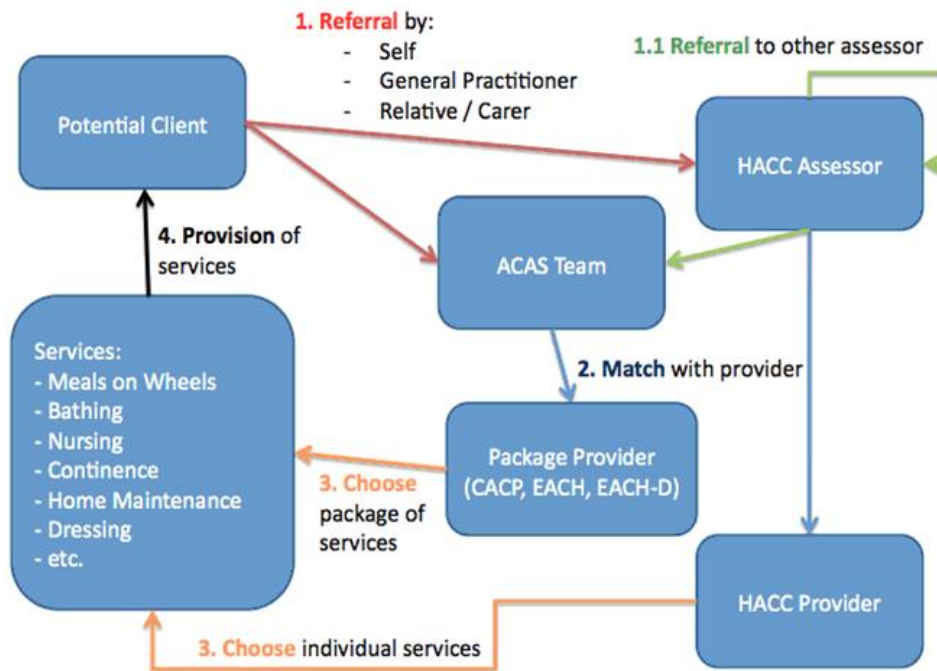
1. Referral by:
- Self
- General Practitioner
- Relative / Carer

1.1 Referral to other assessor

Potential Client

HACC Assessor

ACAS Team

4. Provision of services

Services:
- Meals on Wheels
- Bathing
- Nursing
- Continence
- Home Maintenance
- Dressing
- etc.

2. Match with provider

Package Provider (CACP, EACH, EACH-D)

3. Choose package of services

HACC Provider

3. Choose individual services